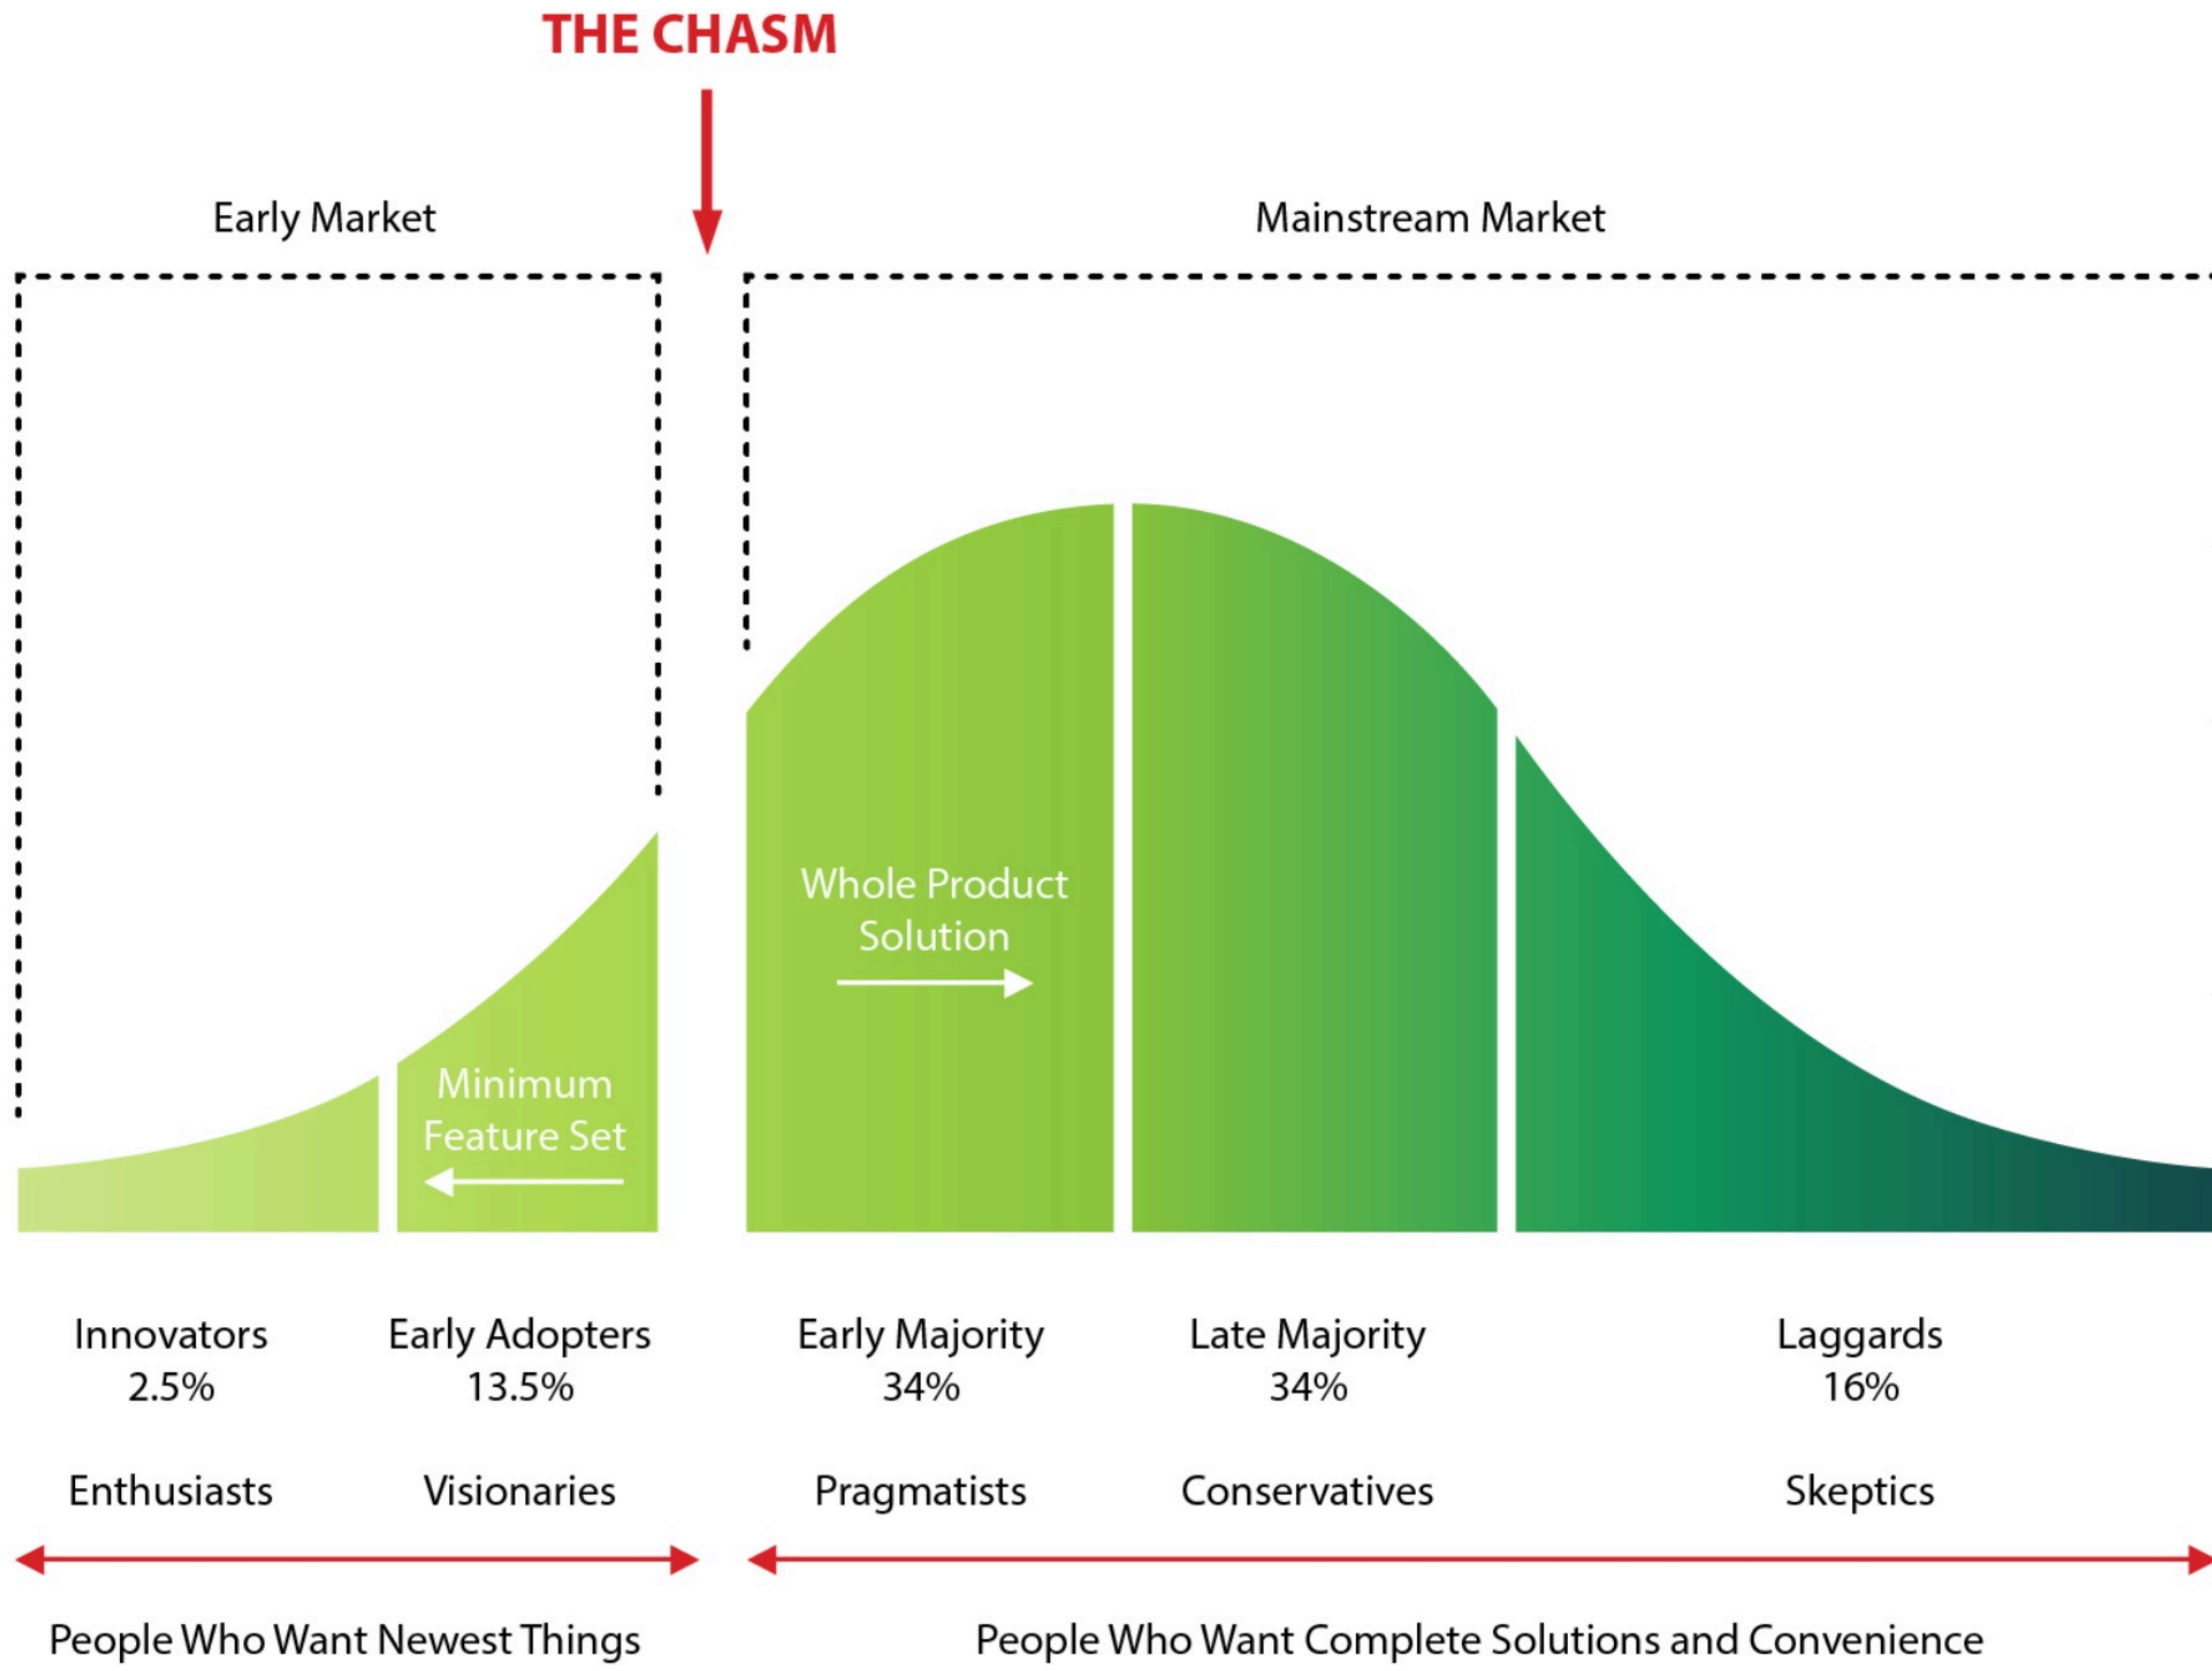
THE CHASM

Early Market

Mainstream Market

Whole Product Solution

Minimum Feature Set

Innovators
2.5%

Early Adopters
13.5%

Early Majority
34%

Late Majority
34%

Laggards
16%

Enthusiasts

Visionaries

Pragmatists

Conservatives

Skeptics

People Who Want Newest Things

People Who Want Complete Solutions and Convenience